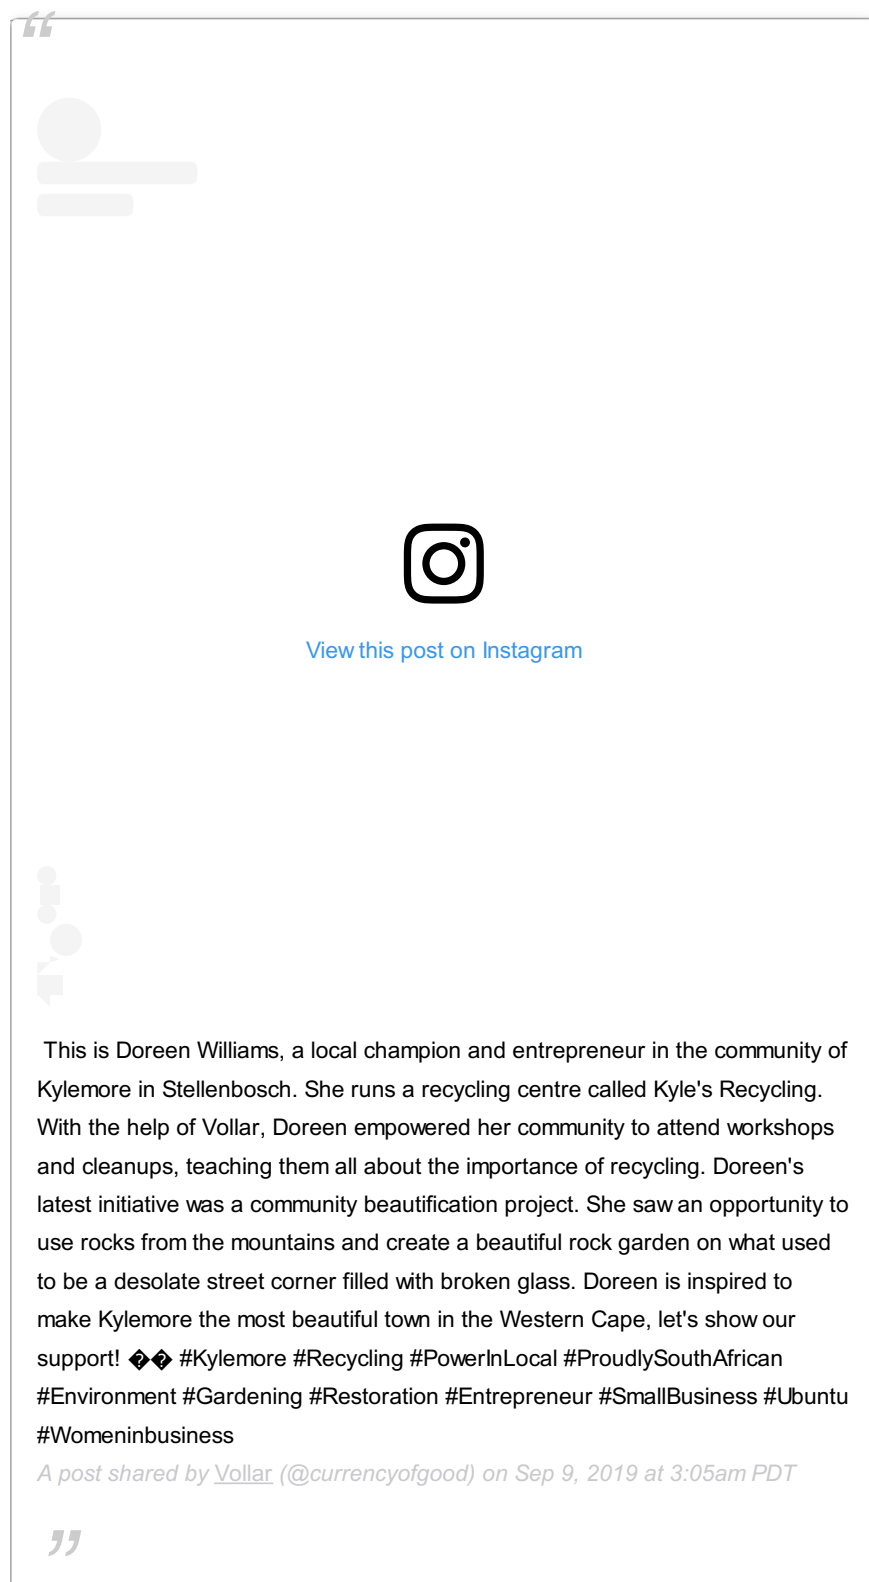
View this post on Instagram

This is Doreen Williams, a local champion and entrepreneur in the community of Kylemore in Stellenbosch. She runs a recycling centre called Kyle's Recycling. With the help of Vollar, Doreen empowered her community to attend workshops and cleanups, teaching them all about the importance of recycling. Doreen's latest initiative was a community beautification project. She saw an opportunity to use rocks from the mountains and create a beautiful rock garden on what used to be a desolate street corner filled with broken glass. Doreen is inspired to make Kylemore the most beautiful town in the Western Cape, let's show our support! �� #Kylemore #Recycling #PowerInLocal #ProudlySouthAfrican #Environment #Gardening #Restoration #Entrepreneur #SmallBusiness #Ubuntu #Womeninbusiness

A post shared by Vollar (@currencyofgood) on Sep 9, 2019 at 3:05am PDT